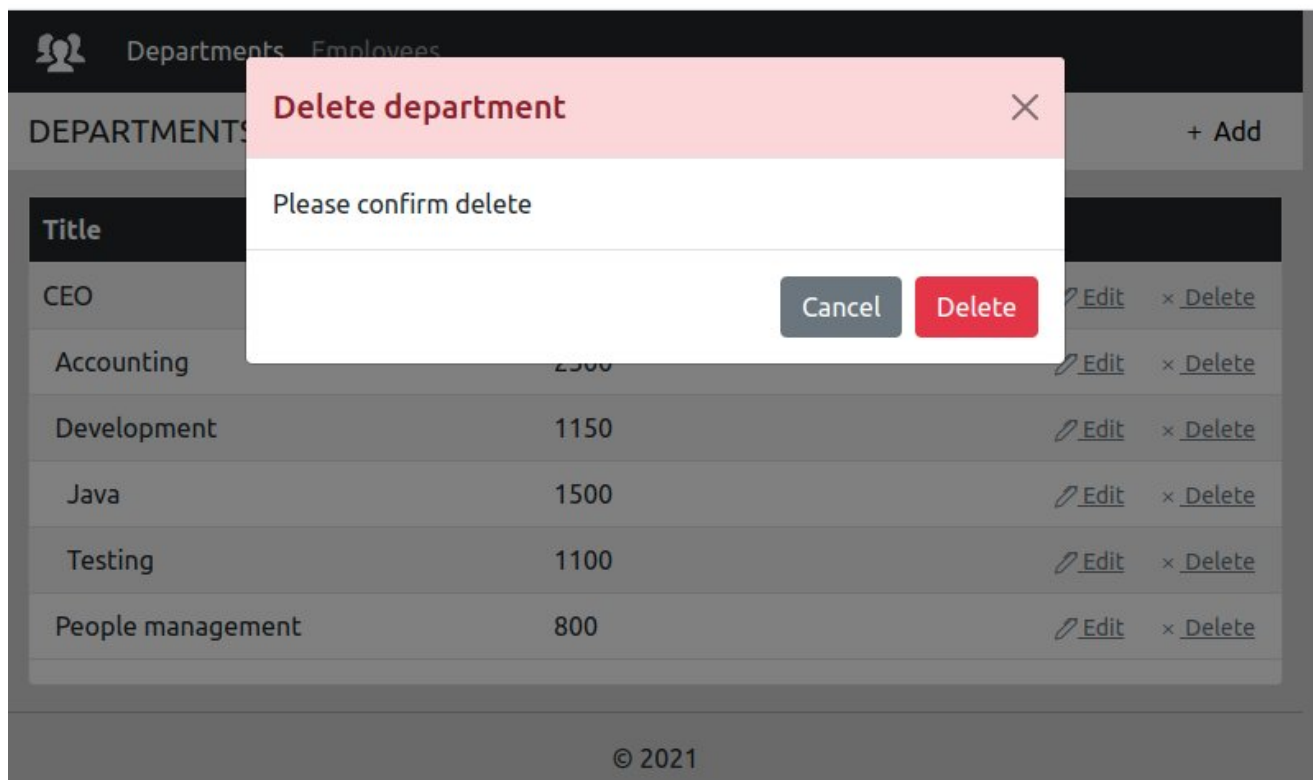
Departments Employees

DEPARTMENTS

+ Add

Delete department ×

Please confirm delete

Cancel Delete

| Title | | | |
|---|---|---|---|
| CEO | | Edit | × Delete |
| Accounting | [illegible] | Edit | × Delete |
| Development | 1150 | Edit | × Delete |
| Java | 1500 | Edit | × Delete |
| Testing | 1100 | Edit | × Delete |
| People management | 800 | Edit | × Delete |

© 2021